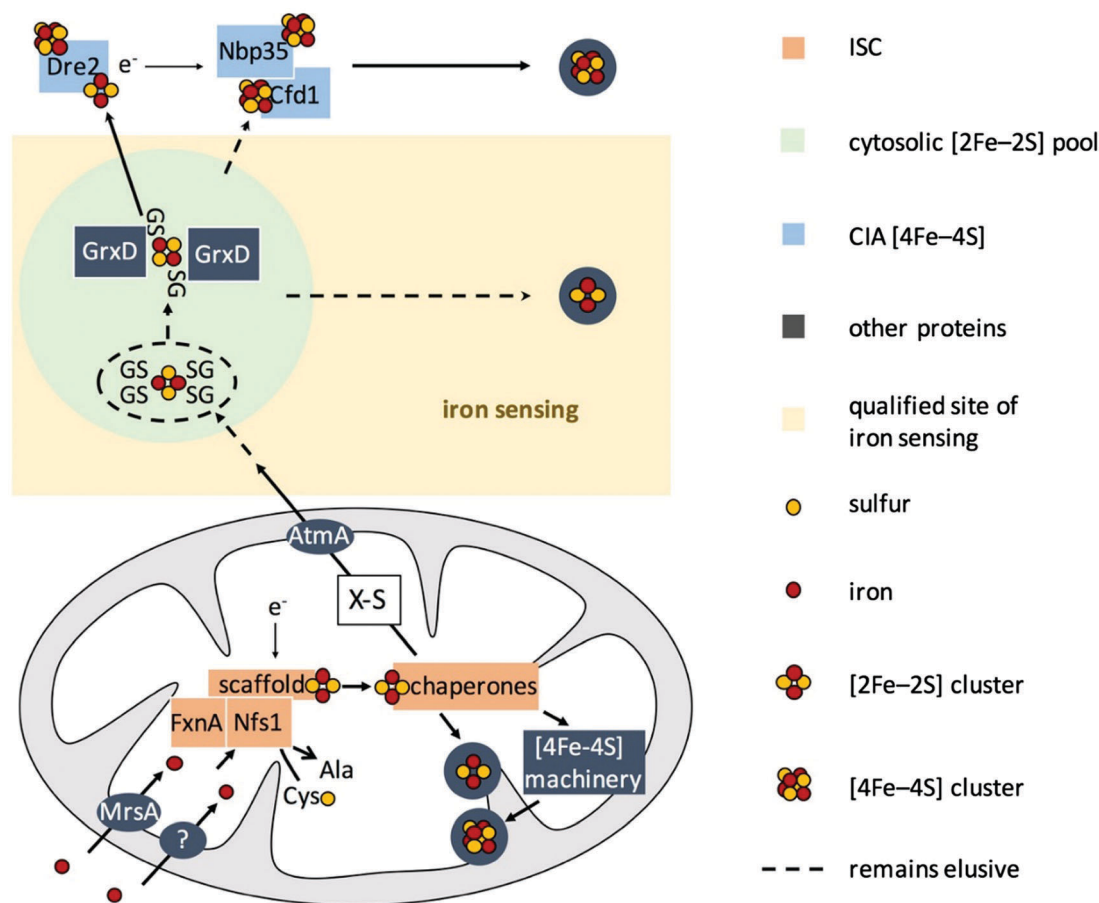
Dre2 $e^-$ Nbp35 Cfd1

GS GrxD SG GrxD

GS SG
GS SG

iron sensing

AtmA

X-S

$e^-$

scaffold chaperones

FxnA Nfs1

Ala

Cys

[4Fe-4S] machinery

MrsA

?

ISC

cytosolic [2Fe–2S] pool

CIA [4Fe–4S]

other proteins

qualified site of iron sensing

sulfur

iron

[2Fe–2S] cluster

[4Fe–4S] cluster

remains elusive